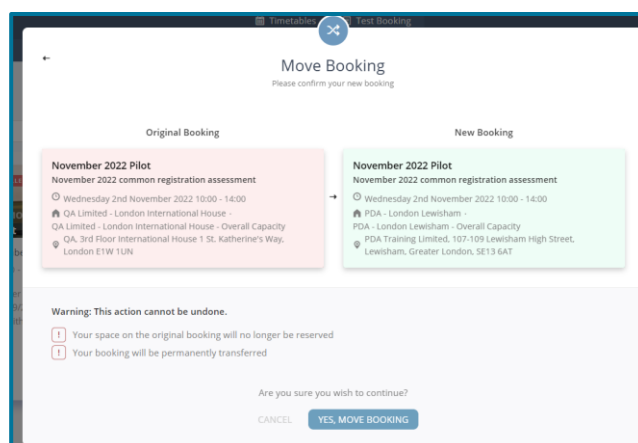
Timetables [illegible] Test Booking

←

Move Booking
Please confirm your new booking

Original Booking

November 2022 Pilot
November 2022 common registration assessment
Wednesday 2nd November 2022 10:00 - 14:00
QA Limited - London International House -
QA Limited - London International House - Overall Capacity
QA, 3rd Floor International House 1 St. Katherine's Way, London E1W 1UN

→

New Booking

November 2022 Pilot
November 2022 common registration assessment
Wednesday 2nd November 2022 10:00 - 14:00
PDA - London Lewisham -
PDA - London Lewisham - Overall Capacity
PDA Training Limited, 107-109 Lewisham High Street, Lewisham, Greater London, SE13 6AT

Warning: This action cannot be undone.

! Your space on the original booking will no longer be reserved
! Your booking will be permanently transferred

Are you sure you wish to continue?

CANCEL YES, MOVE BOOKING